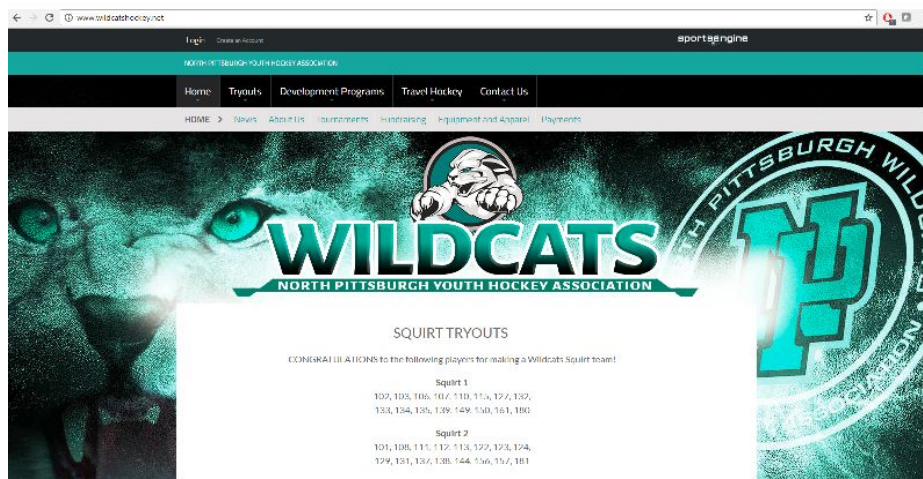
www.wildcatshockey.net

Login Create an Account

sportsengine

NORTH PITTSBURGH YOUTH HOCKEY ASSOCIATION

Home Tryouts Development Programs Travel Hockey Contact Us

HOME > News About Us Tournaments Fundraising Equipment and Apparel Payments

NORTH PITTSBURGH WILD

WILDCATS

NORTH PITTSBURGH YOUTH HOCKEY ASSOCIATION

SQUIRT TRYOUTS

CONGRATULATIONS to the following players for making a Wildcats Squirt team!

Squirt 1
102, 103, 106, 107, 110, 115, 127, 132, 133, 134, 135, 139, 149, 150, 161, 180

Squirt 2
101, 108, 111, 112, 113, 122, 123, 124, 129, 131, 137, 138, 144, 156, 157, 181